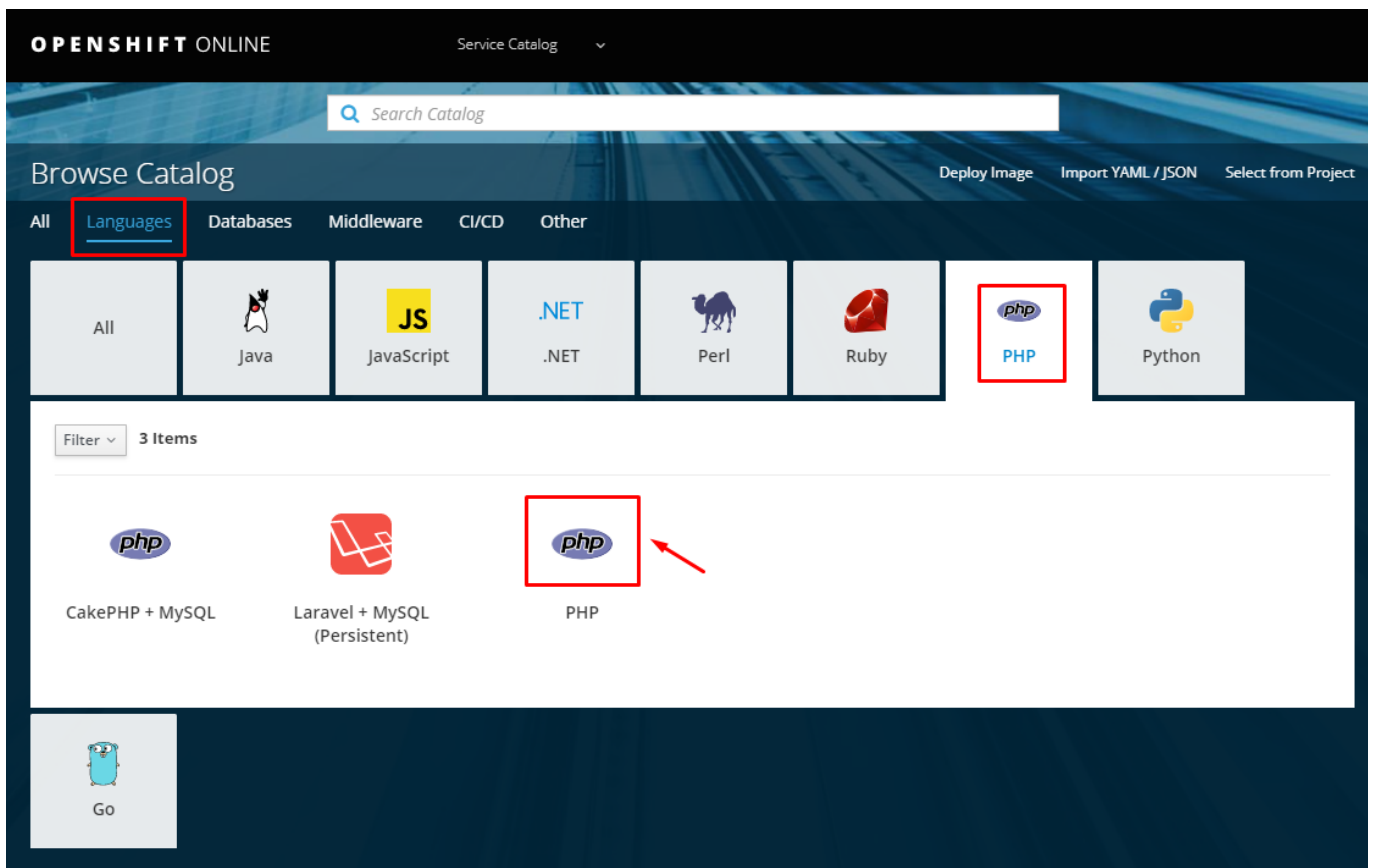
OPENSHIFT ONLINE

Service Catalog

Search Catalog

Browse Catalog

Deploy Image
Import YAML / JSON
Select from Project

All
Languages
Databases
Middleware
CI/CD
Other

All

Java

JS
JavaScript

.NET
.NET

Perl

Ruby

php
PHP

Python

Filter
3 Items

php
CakePHP + MySQL

Laravel + MySQL (Persistent)

php
PHP

Go